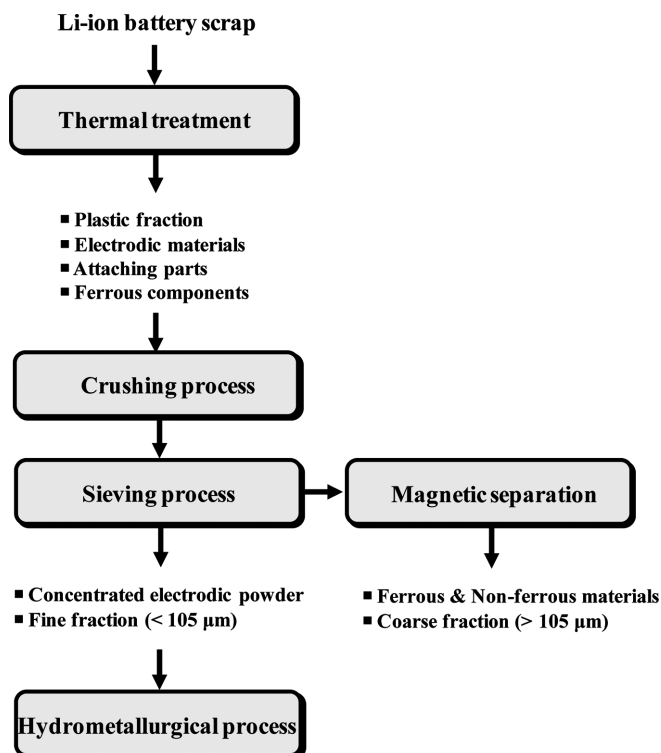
Li-ion battery scrap

Thermal treatment

■ Plastic fraction
■ Electrodic materials
■ Attaching parts
■ Ferrous components

Crushing process

Sieving process

Magnetic separation

■ Concentrated electrodic powder
■ Fine fraction (< 105 μm)

■ Ferrous & Non-ferrous materials
■ Coarse fraction (> 105 μm)

Hydrometallurgical process